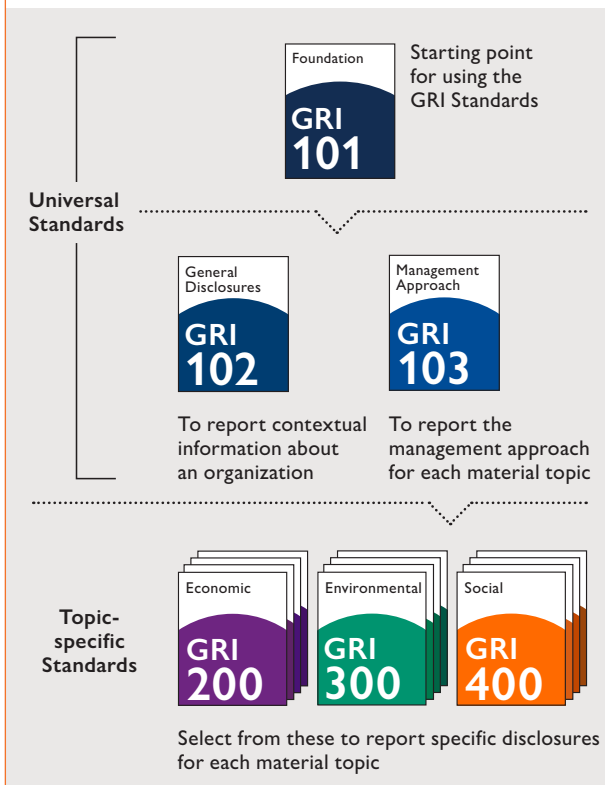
Foundation

GRI 101

Starting point for using the GRI Standards

Universal Standards

General Disclosures

GRI 102

Management Approach

GRI 103

To report contextual information about an organization

To report the management approach for each material topic

Topic-specific Standards

Economic

GRI 200

Environmental

GRI 300

Social

GRI 400

Select from these to report specific disclosures for each material topic